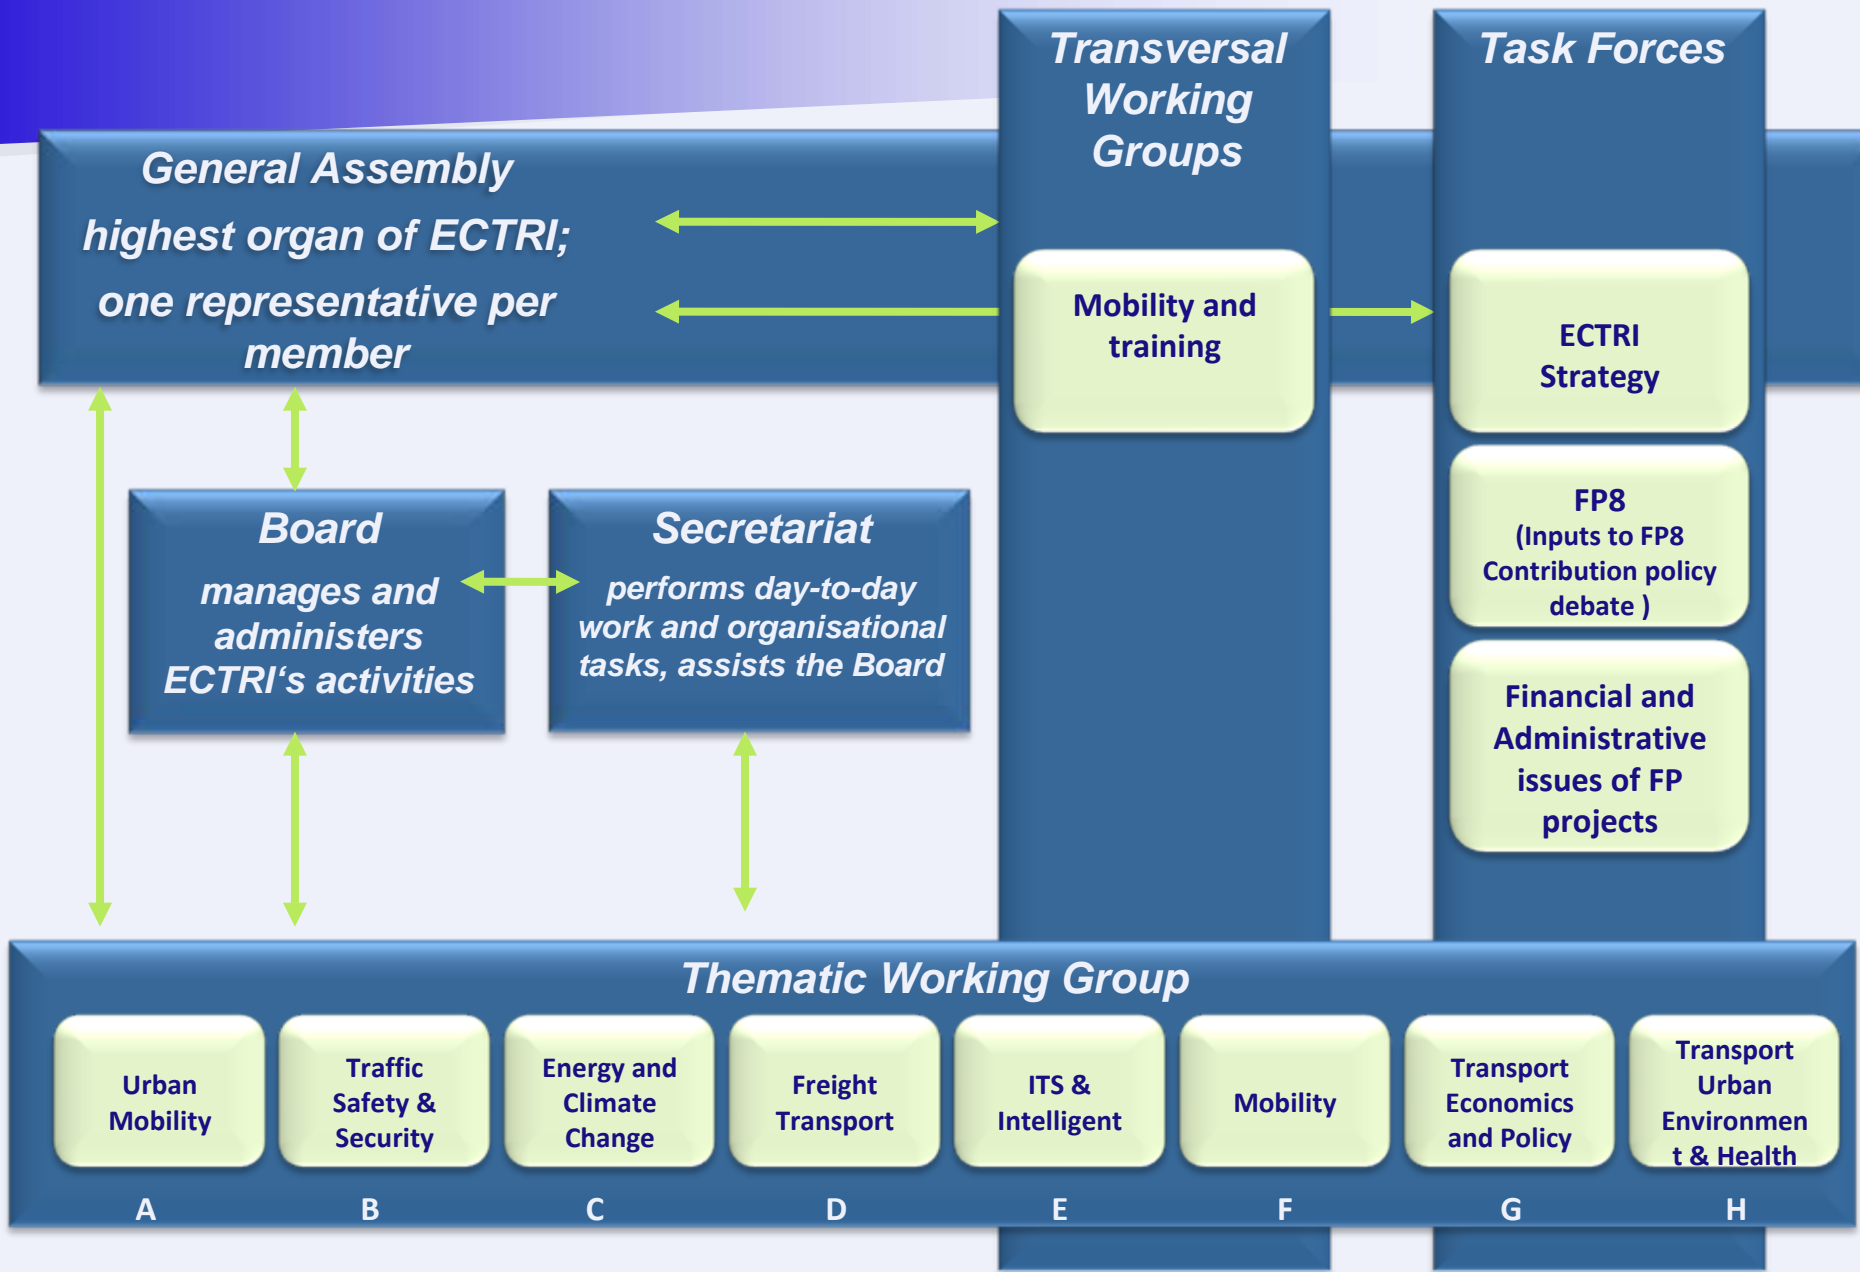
General Assembly
highest organ of ECTRI;
one representative per member

Transversal Working Groups

Mobility and training

Task Forces

ECTRI Strategy

FP8
(Inputs to FP8 Contribution policy debate )

Financial and Administrative issues of FP projects

Board
manages and administers ECTRI's activities

Secretariat
performs day-to-day work and organisational tasks, assists the Board

Thematic Working Group

Urban Mobility

Traffic Safety & Security

Energy and Climate Change

Freight Transport

ITS & Intelligent

Mobility

Transport Economics and Policy

Transport Urban Environment & Health

A B C D E F G H